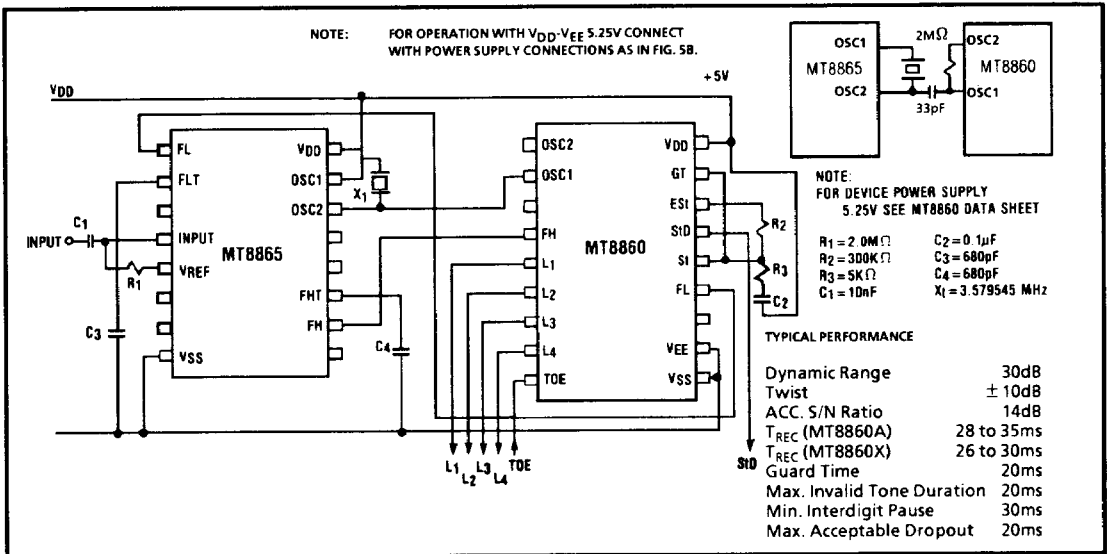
NOTE: FOR OPERATION WITH $V_{DD}$-$V_{EE}$ 5.25V CONNECT WITH POWER SUPPLY CONNECTIONS AS IN FIG. 5B.

+5V

$V_{DD}$

FL
FLT
INPUT
VREF
VSS
$V_{DD}$
OSC1
OSC2
FHT
FH
MT8865

INPUT
$C_1$
$R_1$
$C_3$
$X_1$
$C_4$

OSC2
OSC1
FH
$L_1$
$L_2$
$L_3$
$L_4$
TOE
MT8860
$V_{DD}$
GT
ESt
StD
St
FL
VEE
VSS

$R_2$
$R_3$
$C_2$

$L_1$ $L_2$ $L_3$ $L_4$ TOE

StD

OSC1
MT8865
OSC2
2MΩ
33pF
OSC2
MT8860
OSC1

NOTE:
FOR DEVICE POWER SUPPLY
5.25V SEE MT8860 DATA SHEET

$R_1 = 2.0M\Omega$ $C_2 = 0.1\mu F$
$R_2 = 300K\Omega$ $C_3 = 680pF$
$R_3 = 5K\Omega$ $C_4 = 680pF$
$C_1 = 10nF$ $X_t = 3.579545$ MHz

TYPICAL PERFORMANCE

| | |
|---|---|
| Dynamic Range | 30dB |
| Twist | ± 10dB |
| ACC. S/N Ratio | 14dB |
| $T_{REC}$ (MT8860A) | 28 to 35ms |
| $T_{REC}$ (MT8860X) | 26 to 30ms |
| Guard Time | 20ms |
| Max. Invalid Tone Duration | 20ms |
| Min. Interdigit Pause | 30ms |
| Max. Acceptable Dropout | 20ms |